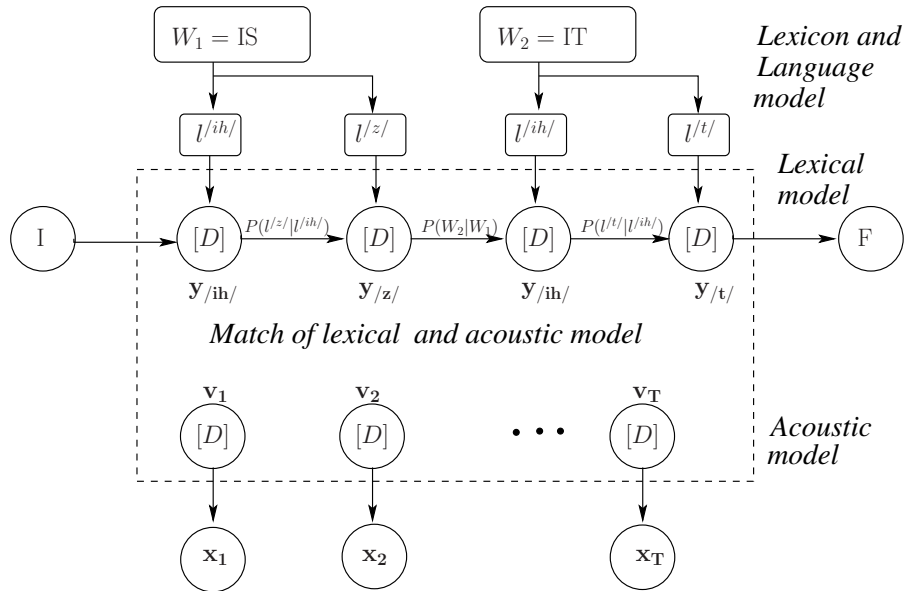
$W_1 = \text{IS}$

$W_2 = \text{IT}$

Lexicon and Language model

$l^{/ih/}$ $l^{/z/}$ $l^{/ih/}$ $l^{/t/}$

Lexical model

I

$[D]$ $P(l^{/z/}|l^{/ih/})$ $[D]$ $P(W_2|W_1)$ $[D]$ $P(l^{/t/}|l^{/ih/})$ $[D]$

F

$\mathbf{y}_{/\mathbf{ih}/}$ $\mathbf{y}_{/\mathbf{z}/}$ $\mathbf{y}_{/\mathbf{ih}/}$ $\mathbf{y}_{/\mathbf{t}/}$

Match of lexical and acoustic model

$\mathbf{v_1}$ $\mathbf{v_2}$ $\mathbf{v_T}$

$[D]$ $[D]$ $\cdots$ $[D]$

Acoustic model

$\mathbf{x_1}$ $\mathbf{x_2}$ $\mathbf{x_T}$